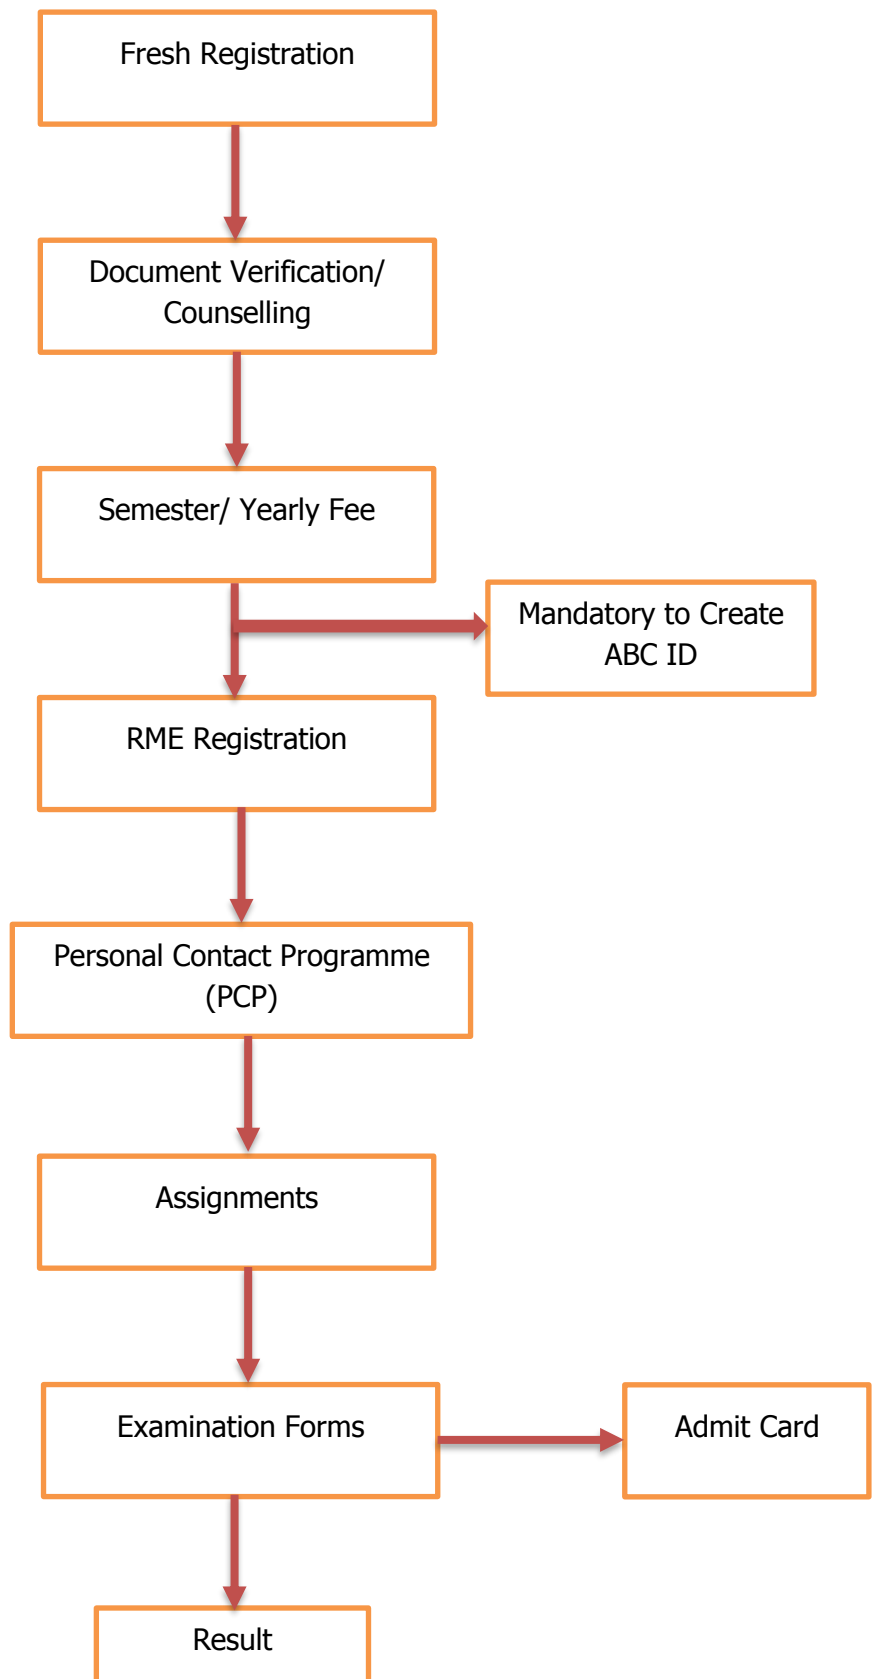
Fresh Registration

Document Verification/ Counselling

Semester/ Yearly Fee

Mandatory to Create ABC ID

RME Registration

Personal Contact Programme (PCP)

Assignments

Examination Forms

Admit Card

Result